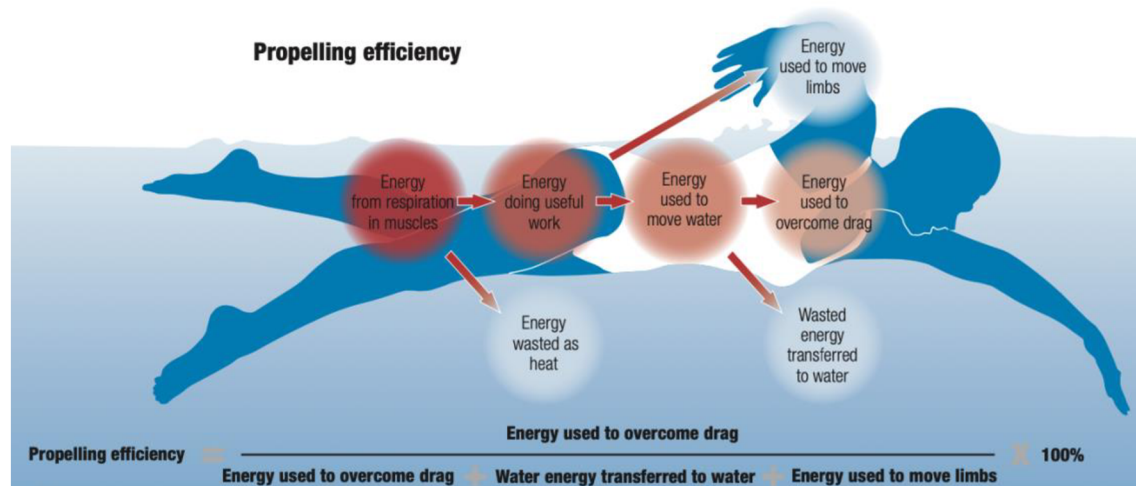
Propelling efficiency

Energy used to move limbs

Energy from respiration in muscles

Energy doing useful work

Energy used to move water

Energy used to overcome drag

Energy wasted as heat

Wasted energy transferred to water

Propelling efficiency $= \frac{\text{Energy used to overcome drag}}{\text{Energy used to overcome drag} + \text{Water energy transferred to water} + \text{Energy used to move limbs}} \times 100\%$